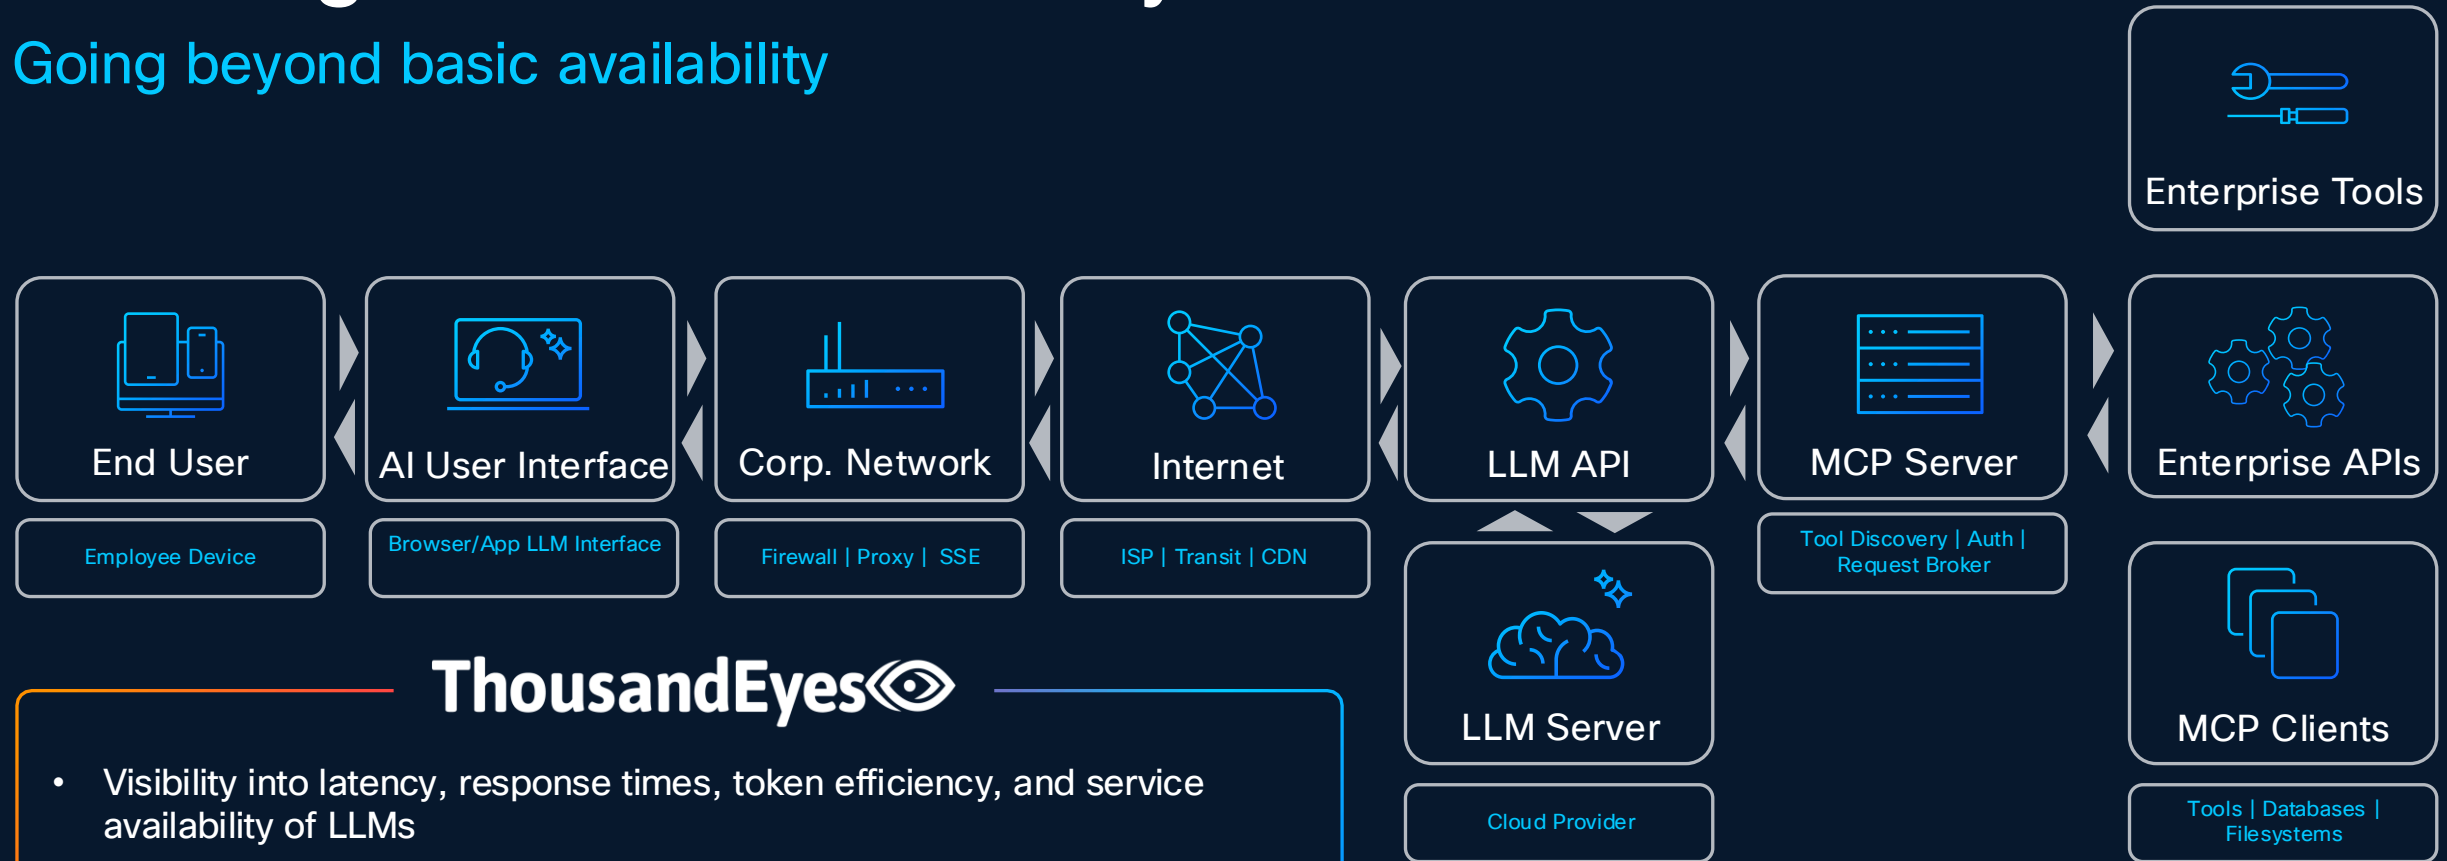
Going beyond basic availability

Enterprise Tools

End User

Employee Device

AI User Interface

Browser/App LLM Interface

Corp. Network

Firewall | Proxy | SSE

Internet

ISP | Transit | CDN

LLM API

MCP Server

Tool Discovery | Auth | Request Broker

Enterprise APIs

LLM Server

Cloud Provider

MCP Clients

Tools | Databases | Filesystems

ThousandEyes

• Visibility into latency, response times, token efficiency, and service availability of LLMs